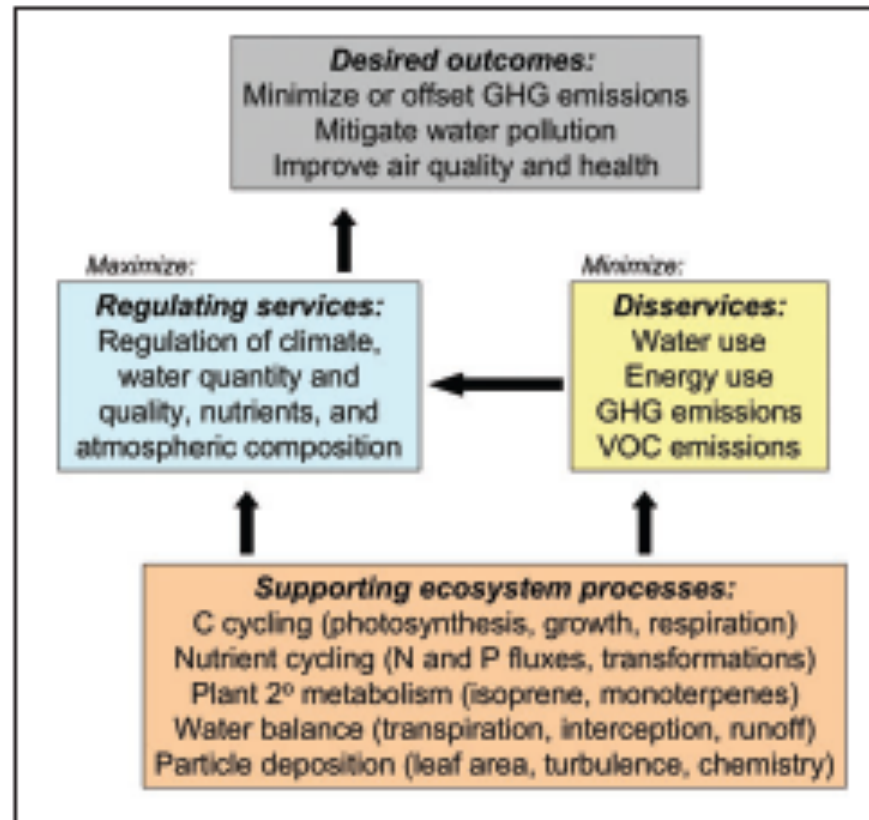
**Desired outcomes:**
Minimize or offset GHG emissions
Mitigate water pollution
Improve air quality and health

Maximize:

**Regulating services:**
Regulation of climate, water quantity and quality, nutrients, and atmospheric composition

Minimize:

**Disservices:**
Water use
Energy use
GHG emissions
VOC emissions

**Supporting ecosystem processes:**
C cycling (photosynthesis, growth, respiration)
Nutrient cycling (N and P fluxes, transformations)
Plant 2º metabolism (isoprene, monoterpenes)
Water balance (transpiration, interception, runoff)
Particle deposition (leaf area, turbulence, chemistry)